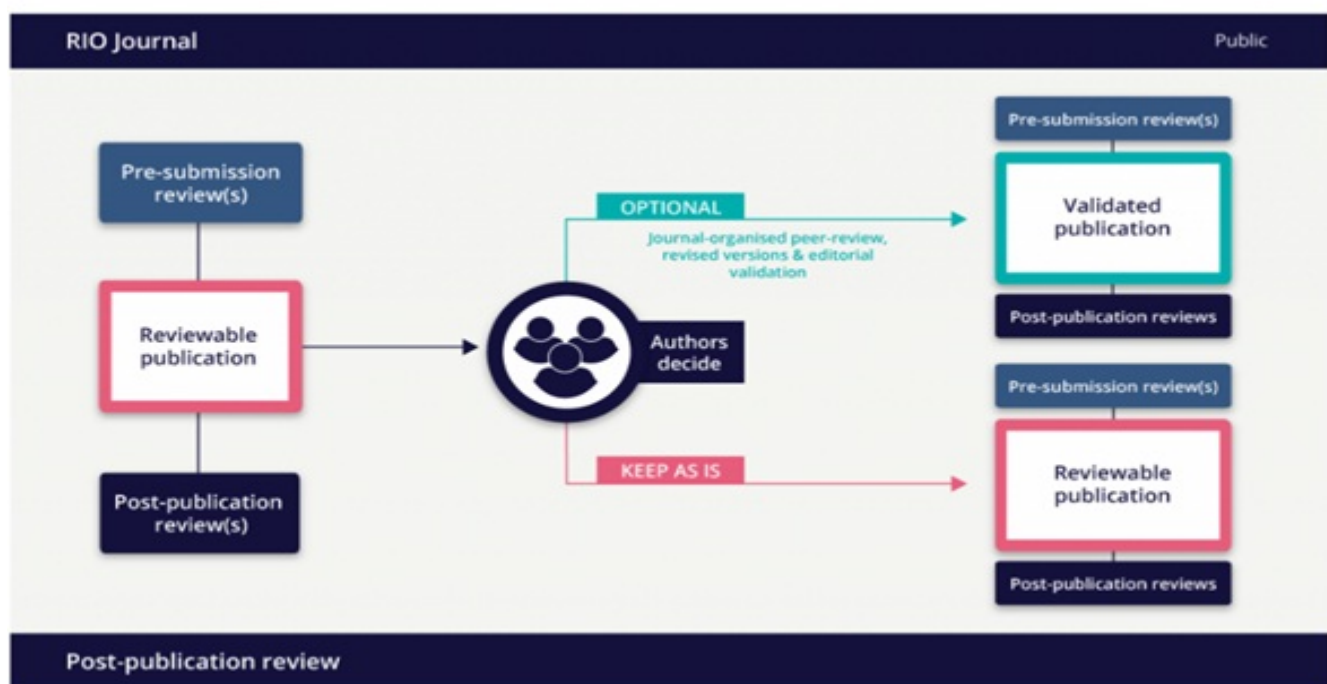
RIO Journal

Public

Pre-submission review(s)

Reviewable publication

Post-publication review(s)

Authors decide

OPTIONAL

Journal-organised peer-review, revised versions & editorial validation

KEEP AS IS

Pre-submission review(s)

Validated publication

Post-publication reviews

Pre-submission review(s)

Reviewable publication

Post-publication reviews

Post-publication review